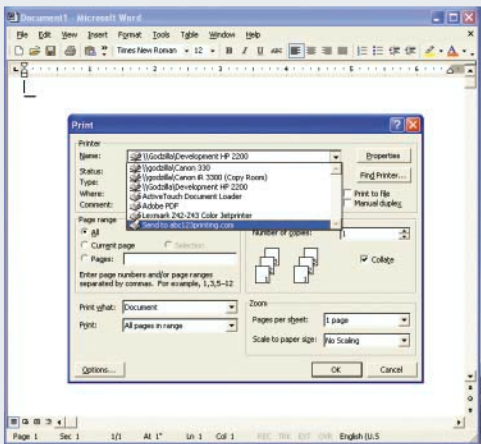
Document1 - Microsoft Word

File Edit View Insert Format Tools Table Window Help

Times New Roman 12 B I U

Print

Printer

Name: \\Godzilla\Development HP 2200

Properties

Status:
Type:
Where:
Comment:

\\Godzilla\Canon 330
\\Godzilla\Canon iR 3300 (Copy Room)
\\Godzilla\Development HP 2200
ActiveTouch Document Loader
Adobe PDF
Lexmark Z42-Z43 Color Jetprinter
Send to abc123printing.com

Find Printer...

Print to file
Manual duplex

Page range
All
Current page
Selection
Pages:

Number of copies: 1

Enter page numbers and/or page ranges separated by commas. For example, 1,3,5–12

Collate

Print what: Document

Print: All pages in range

Zoom

Pages per sheet: 1 page

Scale to paper size: No Scaling

Options...

OK

Cancel

Page 1 Sec 1 1/1 At 1" Ln 1 Col 1 REC TRK EXT OVR English (U.S